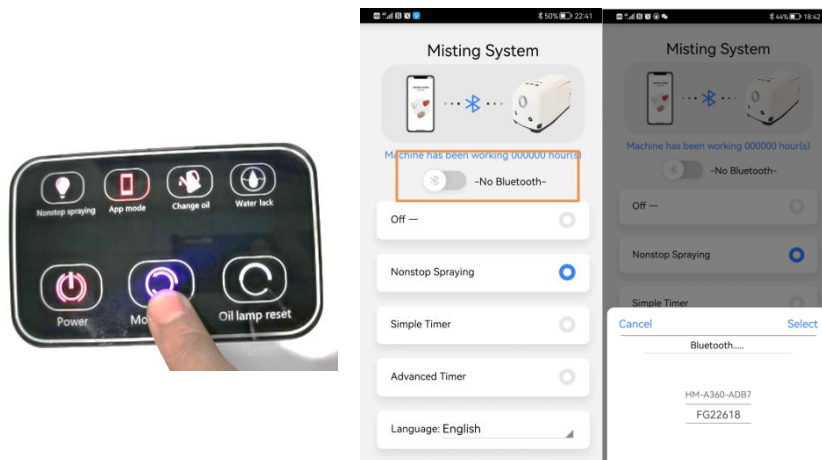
Nonstop spraying
App mode
Change oil
Water lack
Power
Mo
Oil lamp reset

50% 22:41

Misting System

Machine has been working 000000 hour(s)

-No Bluetooth-

Off —

Nonstop Spraying

Simple Timer

Advanced Timer

Language: English

44% 18:42

Misting System

Machine has been working 000000 hour(s)

-No Bluetooth-

Off —

Nonstop Spraying

Simple Timer

Cancel
Select

Bluetooth.....

HM-A360-ADB7

FG22618